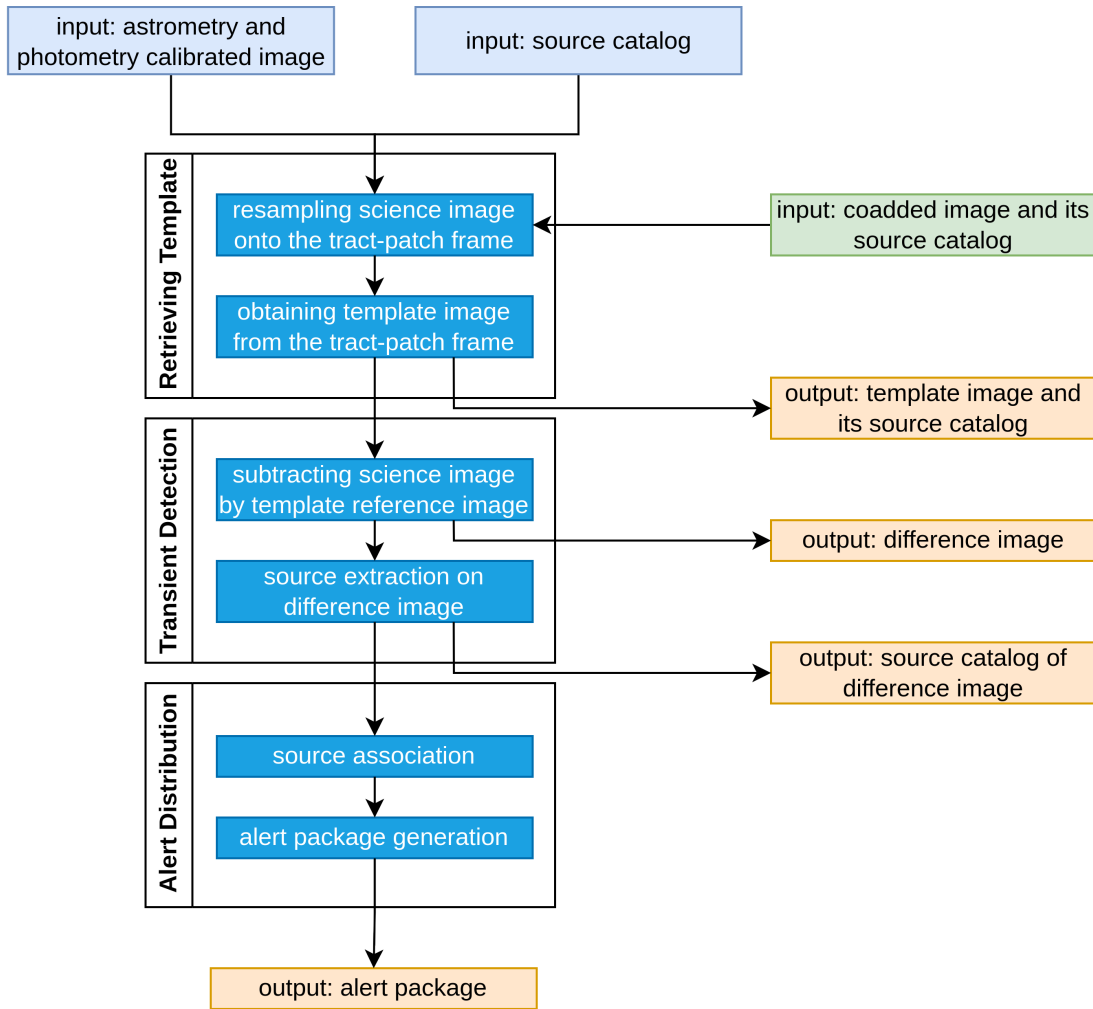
input: astrometry and photometry calibrated image

input: source catalog

Retrieving Template

resampling science image onto the tract-patch frame

input: coadded image and its source catalog

obtaining template image from the tract-patch frame

output: template image and its source catalog

Transient Detection

subtracting science image by template reference image

output: difference image

source extraction on difference image

output: source catalog of difference image

Alert Distribution

source association

alert package generation

output: alert package